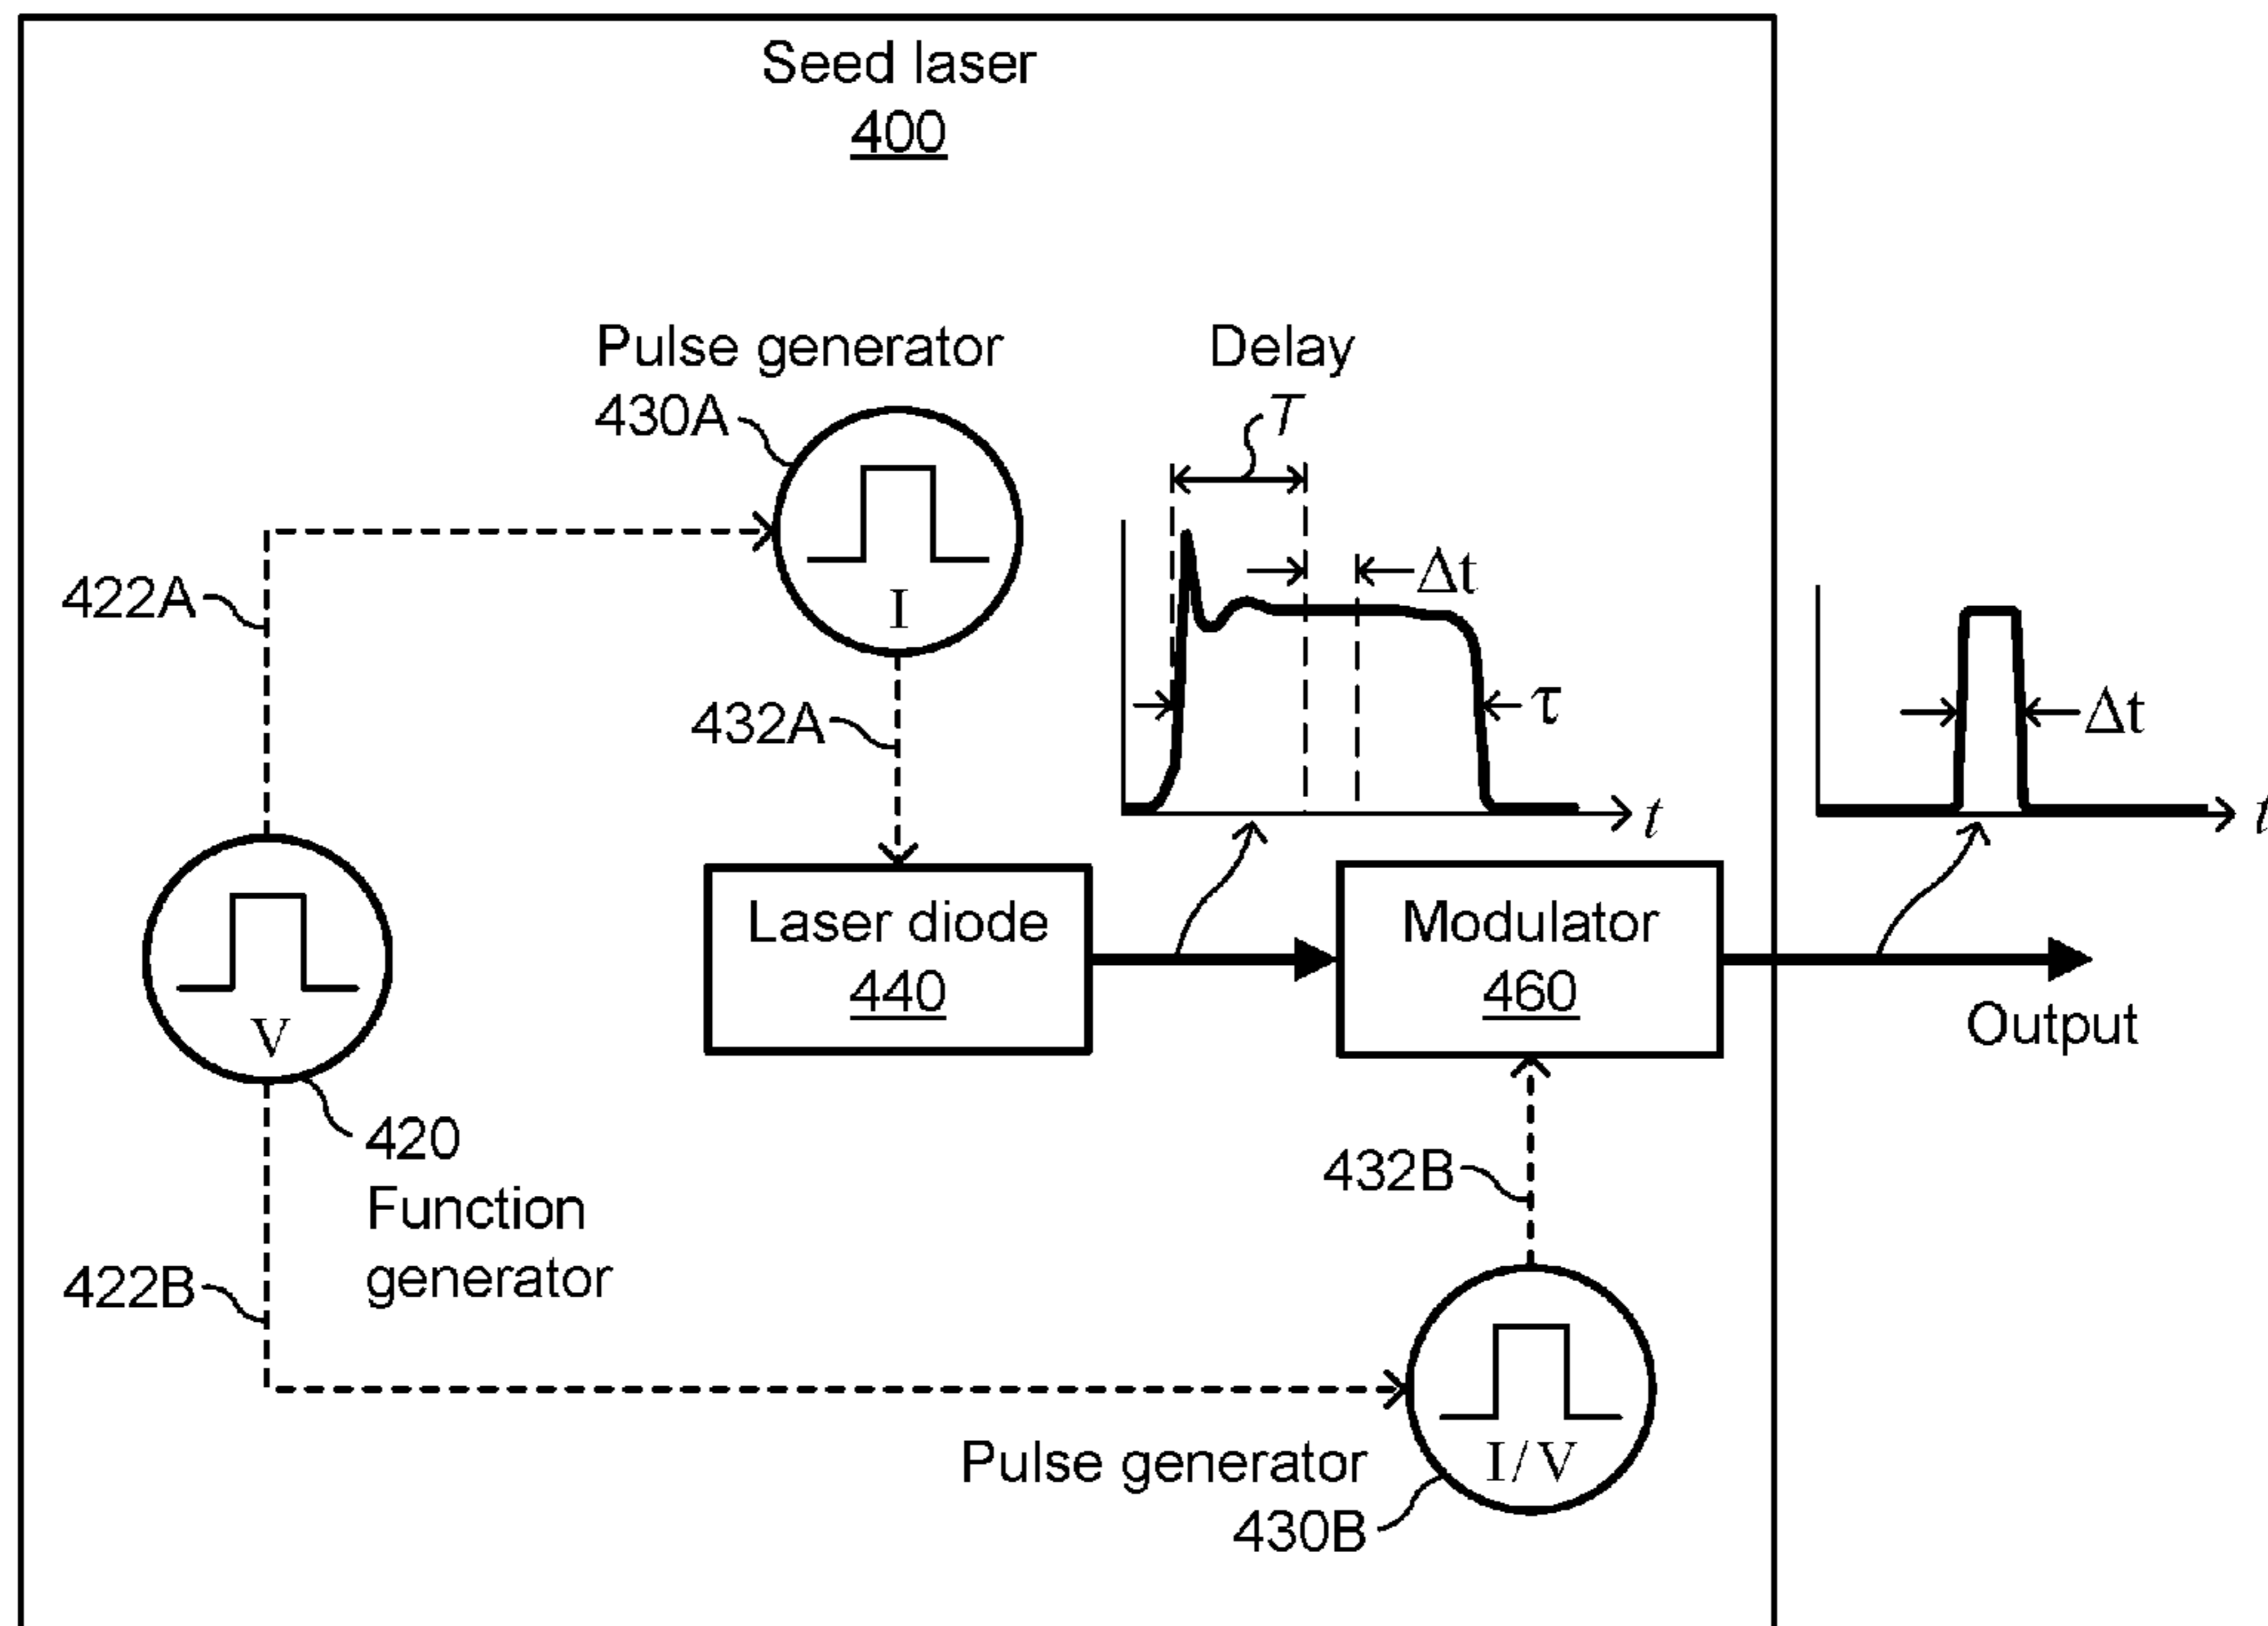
Seed laser
400

Pulse generator
430A

I

Delay
$T$

$\Delta t$

$\tau$

$t$

$\Delta t$

$t$

422A

432A

Laser diode
440

Modulator
460

Output

V

420
Function
generator

432B

422B

I/V

Pulse generator
430B